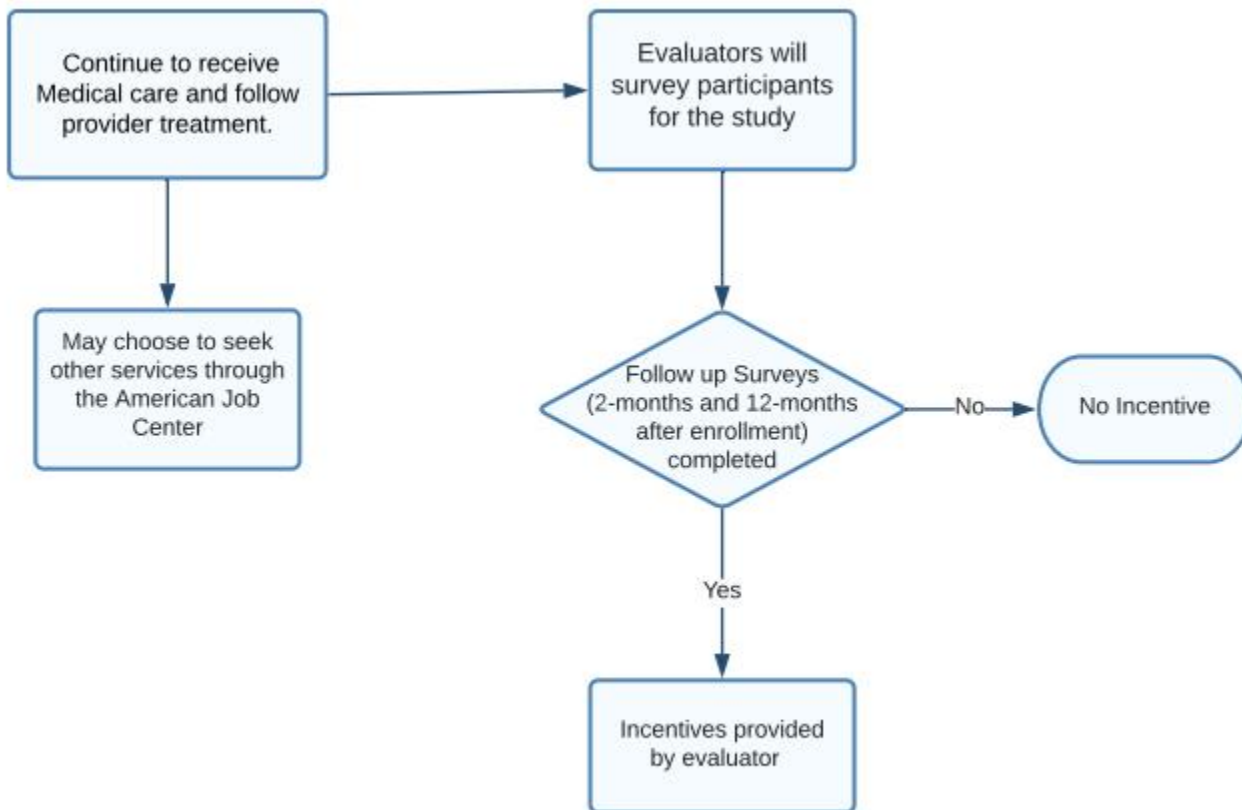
Continue to receive Medical care and follow provider treatment.

Evaluators will survey participants for the study

May choose to seek other services through the American Job Center

Follow up Surveys (2-months and 12-months after enrollment) completed

No

No Incentive

Yes

Incentives provided by evaluator